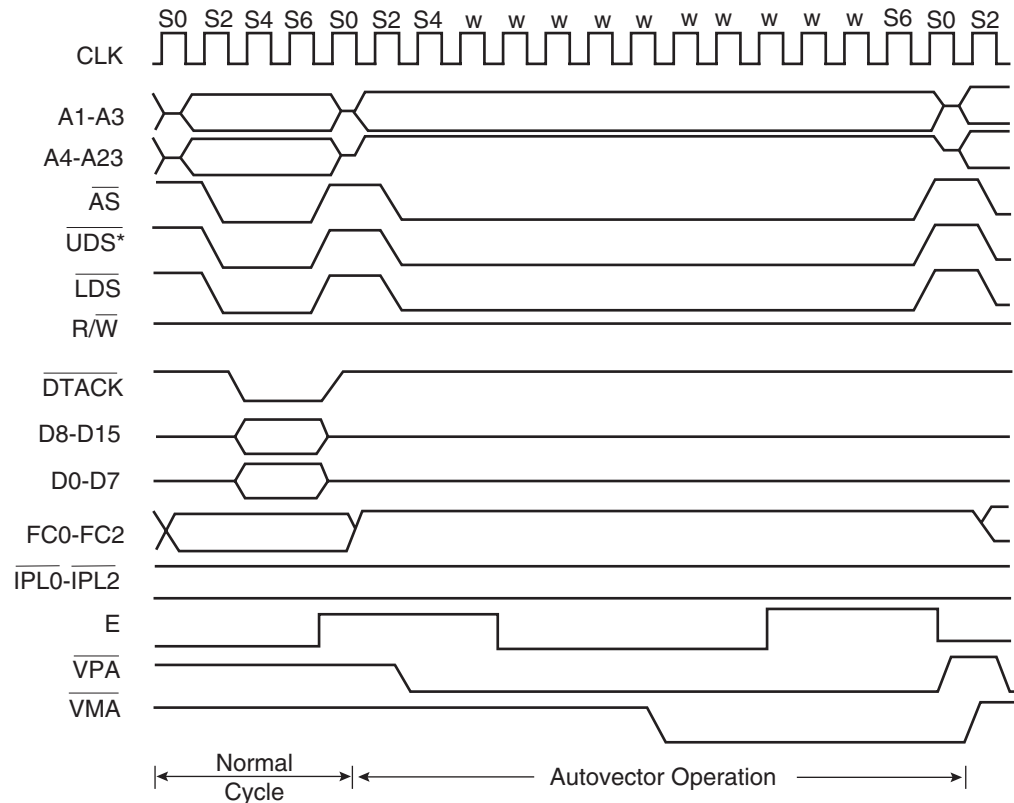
S0 S2 S4 S6 S0 S2 S4 w w w w w w w w w w S6 S0 S2

CLK

A1-A3

A4-A23

$\overline{AS}$

$\overline{UDS}$*

$\overline{LDS}$

R/$\overline{W}$

$\overline{DTACK}$

D8-D15

D0-D7

FC0-FC2

$\overline{IPL0}$-$\overline{IPL2}$

E

$\overline{VPA}$

$\overline{VMA}$

Normal Cycle

Autovector Operation